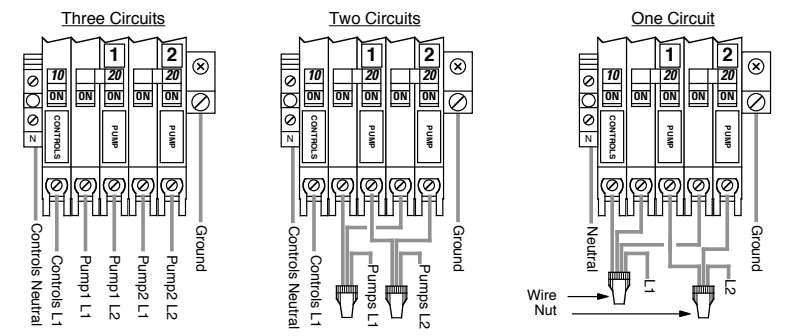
Three Circuits

N
10
ON
CONTROLS
ON
1
20
ON
PUMP
ON
2
20
ON
PUMP

Controls Neutral
Controls L1
Pump1 L1
Pump1 L2
Pump2 L1
Pump2 L2
Ground

Two Circuits

N
10
ON
CONTROLS
ON
1
20
ON
PUMP
ON
2
20
ON
PUMP

Controls Neutral
Controls L1
Pumps L1
Pumps L2
Ground

One Circuit

N
10
ON
CONTROLS
ON
1
20
ON
PUMP
ON
2
20
ON
PUMP

Neutral
L1
L2
Ground
Wire Nut